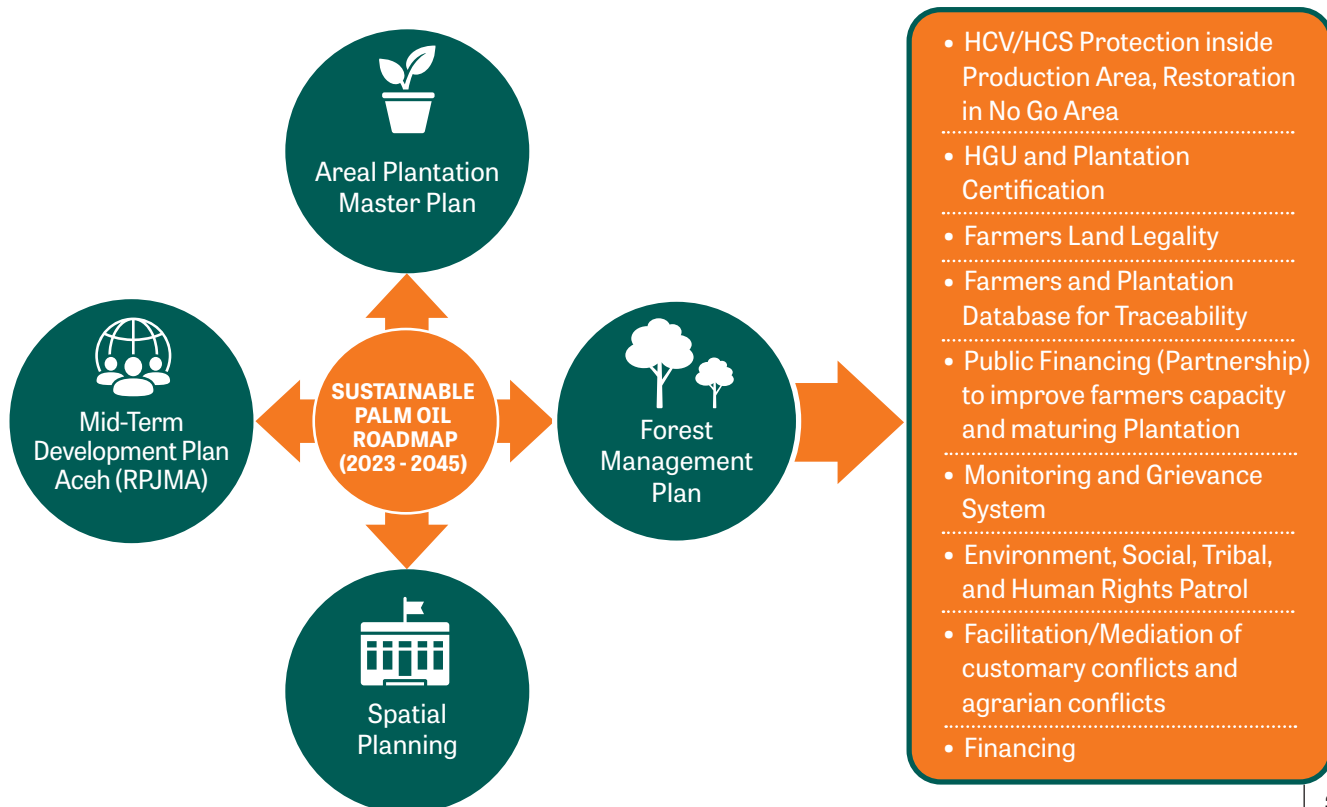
Areal Plantation Master Plan

Mid-Term Development Plan Aceh (RPJMA)

SUSTAINABLE PALM OIL ROADMAP (2023 - 2045)

Forest Management Plan

Spatial Planning

• HCV/HCS Protection inside Production Area, Restoration in No Go Area
• HGU and Plantation Certification
• Farmers Land Legality
• Farmers and Plantation Database for Traceability
• Public Financing (Partnership) to improve farmers capacity and maturing Plantation
• Monitoring and Grievance System
• Environment, Social, Tribal, and Human Rights Patrol
• Facilitation/Mediation of customary conflicts and agrarian conflicts
• Financing